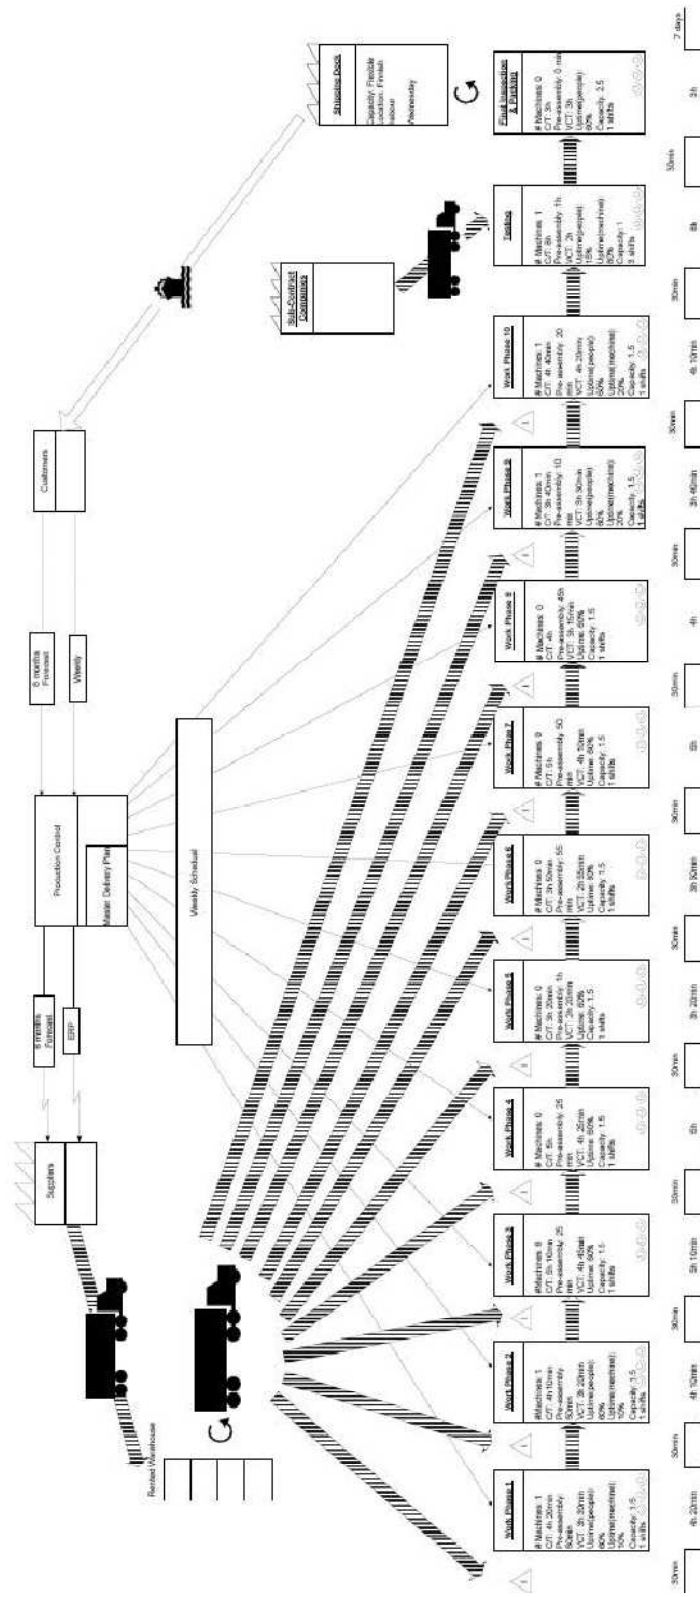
Suppliers

6 months Forecast

ERP

Production Control

Master Delivery Plan

6 months Forecast

Weekly

Customers

Weekly Schedual

Shipping Dock

Capacity: Flexible
Location: Finnish
Harbour
Fkonmedy

Sub-Contract Companies

Rented Warehouse

Work Phase 1

# Machines: 1
C/T: 4h 20min
Pre-assembly: 50min
VCT: 3h 30min
Uptime(people): 90%
Uptime(machine): 50%
Capacity: 1.5
1 shifts

Work Phase 2

#Machines: 1
C/T: 4h 10min
Pre-assembly: 50min
VCT: 3h 20min
Uptime(people): 90%
Uptime(machine): 10%
Capacity: 1.5
1 shifts

Work Phase 3

#Machines: 0
C/T: 5h 10min
Pre-assembly: 25 min
VCT: 4h 45min
Uptime: 90%
Capacity: 1.5
1 shifts

Work Phase 4

# Machines: 0
C/T: 5h
Pre-assembly: 25 min
VCT: 4h 25min
Uptime: 90%
Capacity: 1.5
1 shifts

Work Phase 5

# Machines: 0
C/T: 3h 20min
Pre-assembly: 1h
VCT: 2h 20min
Uptime: 90%
Capacity: 1.5
1 shifts

Work Phase 6

# Machines: 0
C/T: 3h 30min
Pre-assembly: 55 min
VCT: 2h 35min
Uptime: 90%
Capacity: 1.5
1 shifts

Work Phase 7

# Machines: 0
C/T: 5h
Pre-assembly: 50 min
VCT: 4h 10min
Uptime: 90%
Capacity: 1.5
1 shifts

Work Phase 8

# Machines: 0
C/T: 4h
Pre-assembly: 45h
VCT: 3h 15min
Uptime: 90%
Capacity: 1.5
1 shifts

Work Phase 9

# Machines: 1
C/T: 3h 40min
Pre-assembly: 10 min
VCT: 3h 30min
Uptime(people): 90%
Uptime(machine): 20%
Capacity: 1.5
1 shifts

Work Phase 10

# Machines: 1
C/T: 4h 40min
Pre-assembly: 20 min
VCT: 4h 20min
Uptime(people): 90%
Uptime(machine): 20%
Capacity: 1.5
1 shifts

Testing

# Machines: 1
C/T: 6h
Pre-assembly: 1h
VCT: 2h
Uptime(people): 15%
Uptime(machine): 90%
Capacity: 1
3 shifts

Final Inspection & Packing

# Machines: 0
C/T: 3h
Pre-assembly: 0 min
VCT: 3h
Uptime(people): 90%
Capacity: 2.5
1 shifts

30min 4h 20min 30min 4h 10min 30min 5h 10min 30min 5h 30min 3h 20min 30min 3h 30min 30min 5h 30min 4h 30min 3h 40min 30min 4h 10min 30min 6h 30min 3h 7 days